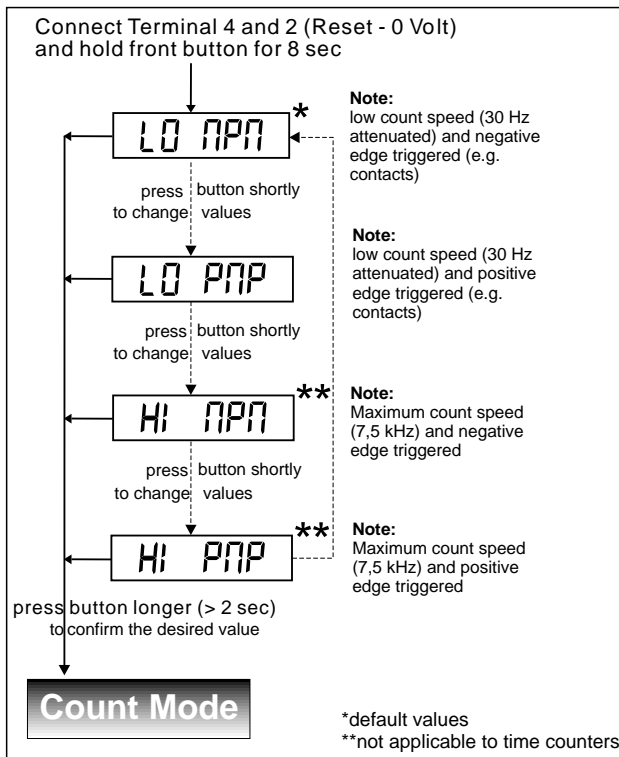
Connect Terminal 4 and 2 (Reset - 0 Volt) and hold front button for 8 sec

LO NPN *

Note:
low count speed (30 Hz attenuated) and negative edge triggered (e.g. contacts)

press button shortly
to change values

LO PNP

Note:
low count speed (30 Hz attenuated) and positive edge triggered (e.g. contacts)

press button shortly
to change values

HI NPN **

Note:
Maximum count speed (7,5 kHz) and negative edge triggered

press button shortly
to change values

HI PNP **

Note:
Maximum count speed (7,5 kHz) and positive edge triggered

press button longer (> 2 sec)
to confirm the desired value

Count Mode

*default values
**not applicable to time counters